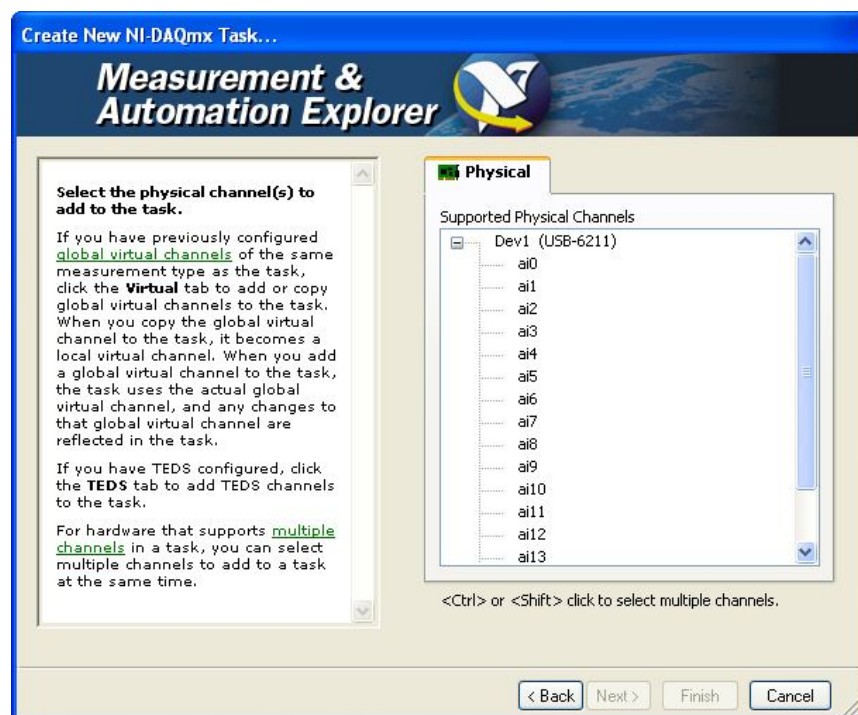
Create New NI-DAQmx Task...

Measurement & Automation Explorer

Select the physical channel(s) to add to the task.

If you have previously configured global virtual channels of the same measurement type as the task, click the Virtual tab to add or copy global virtual channels to the task. When you copy the global virtual channel to the task, it becomes a local virtual channel. When you add a global virtual channel to the task, the task uses the actual global virtual channel, and any changes to that global virtual channel are reflected in the task.

If you have TEDS configured, click the TEDS tab to add TEDS channels to the task.

For hardware that supports multiple channels in a task, you can select multiple channels to add to a task at the same time.

Physical

Supported Physical Channels

Dev1 (USB-6211)
ai0
ai1
ai2
ai3
ai4
ai5
ai6
ai7
ai8
ai9
ai10
ai11
ai12
ai13

<Ctrl> or <Shift> click to select multiple channels.

< Back
Next >
Finish
Cancel